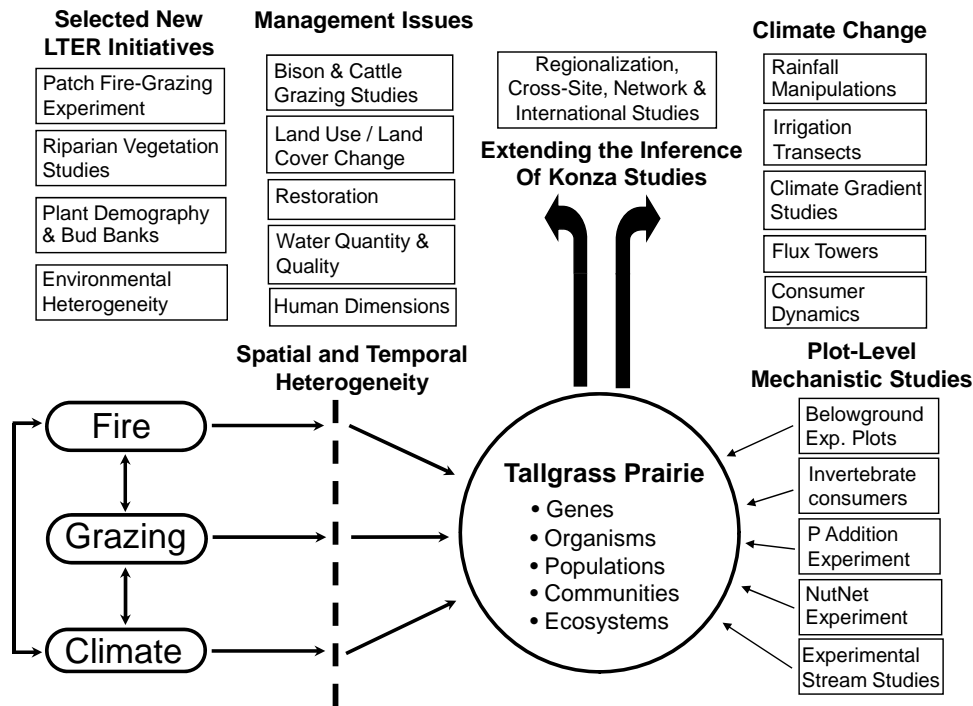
Selected New LTER Initiatives

Patch Fire-Grazing Experiment

Riparian Vegetation Studies

Plant Demography & Bud Banks

Environmental Heterogeneity

Management Issues

Bison & Cattle Grazing Studies

Land Use / Land Cover Change

Restoration

Water Quantity & Quality

Human Dimensions

Regionalization, Cross-Site, Network & International Studies

Extending the Inference Of Konza Studies

Climate Change

Rainfall Manipulations

Irrigation Transects

Climate Gradient Studies

Flux Towers

Consumer Dynamics

Spatial and Temporal Heterogeneity

Plot-Level Mechanistic Studies

Fire

Grazing

Climate

Tallgrass Prairie
• Genes
• Organisms
• Populations
• Communities
• Ecosystems

Belowground Exp. Plots

Invertebrate consumers

P Addition Experiment

NutNet Experiment

Experimental Stream Studies